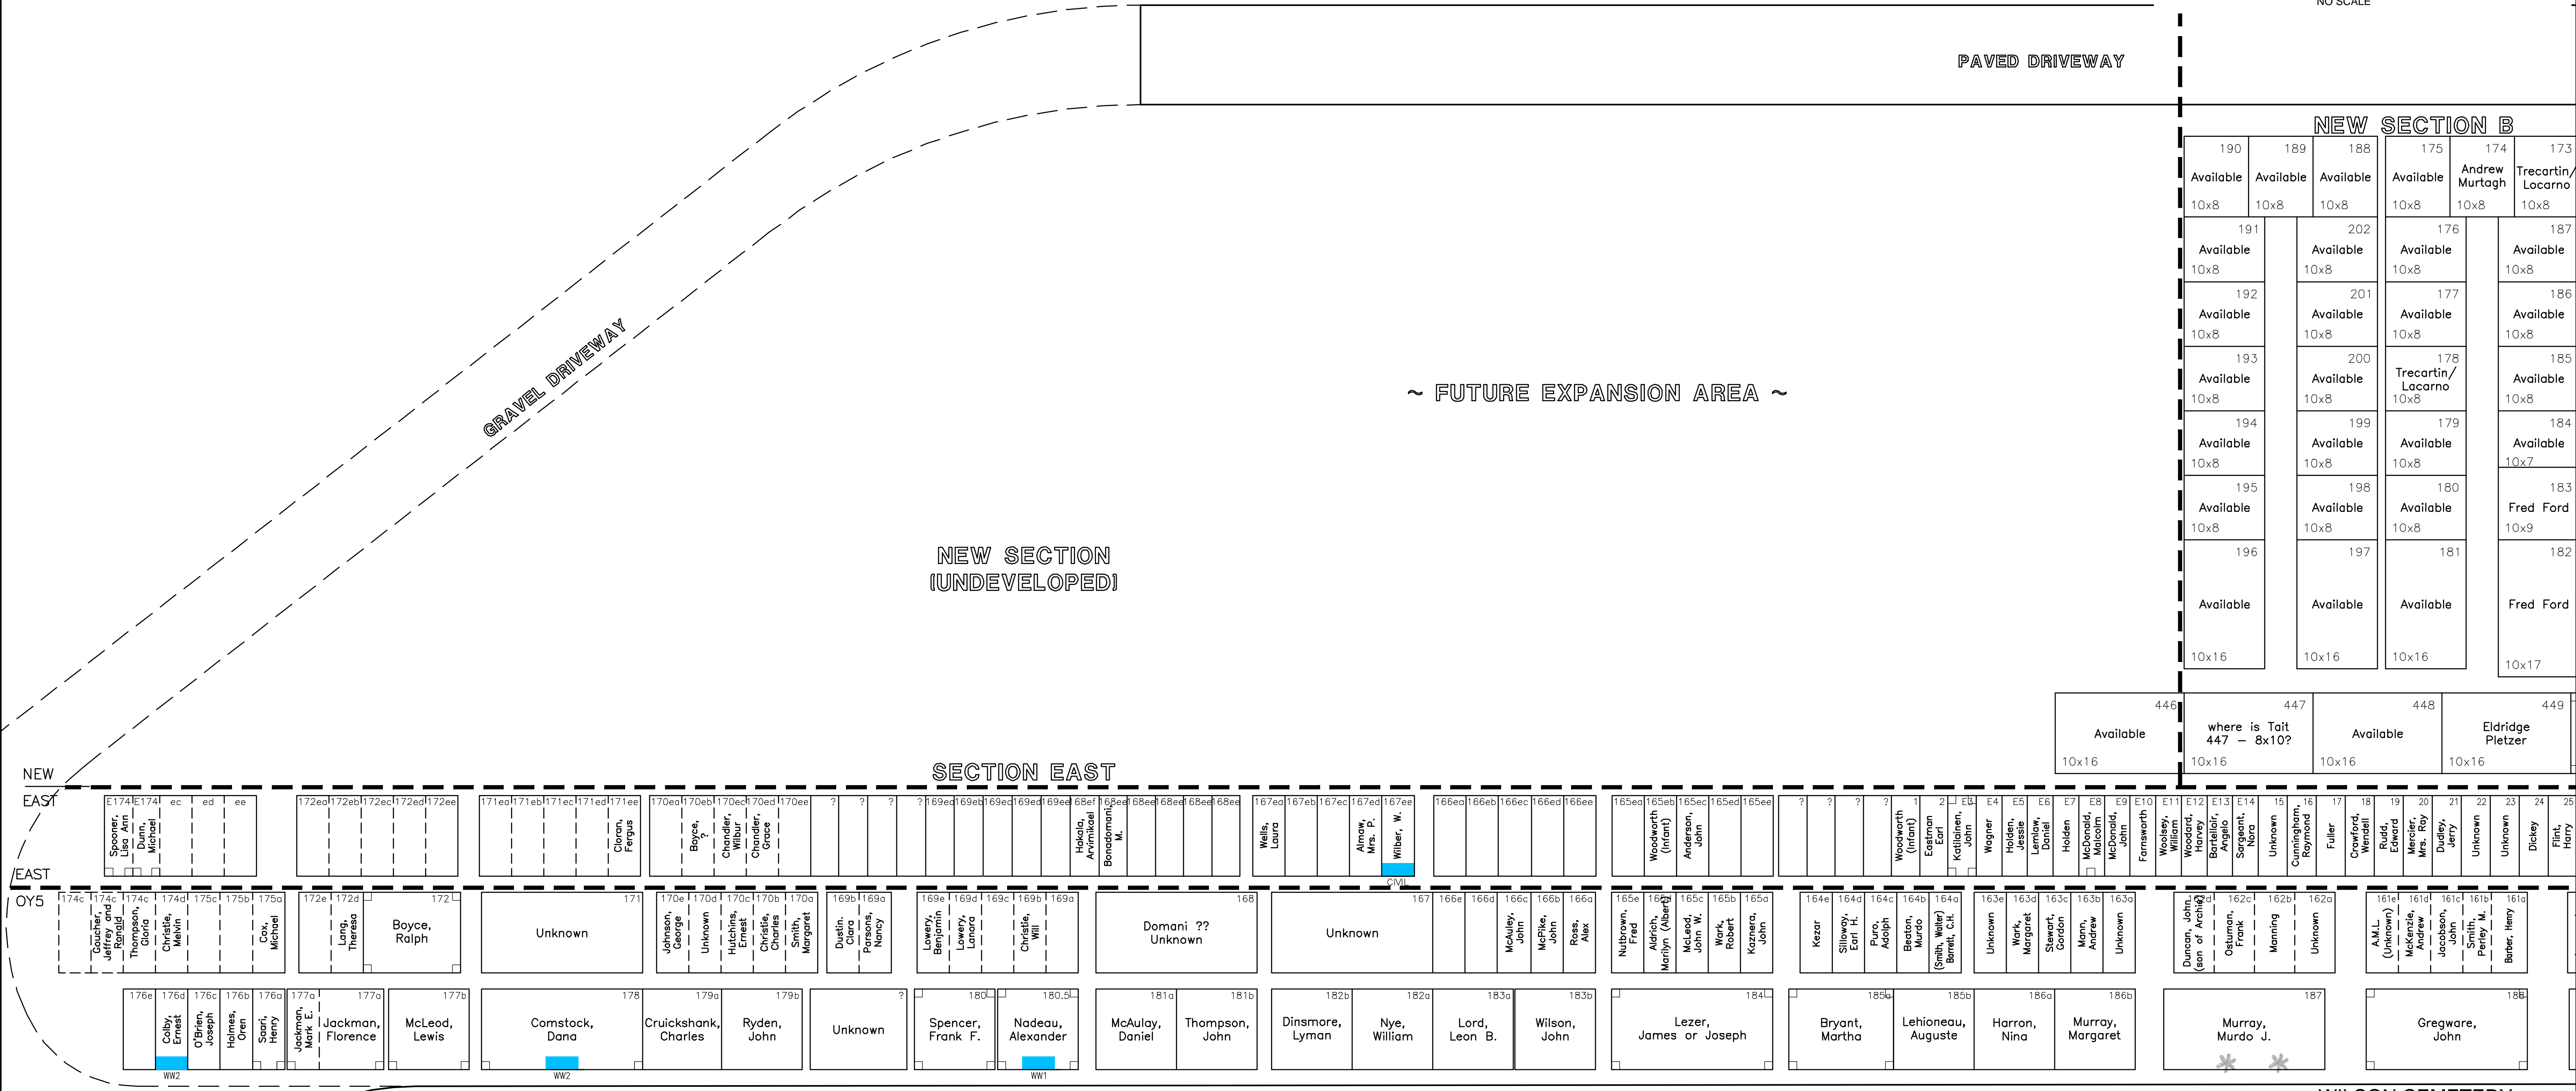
NO SCALE

PAVED DRIVEWAY

NEW SECTION B

| 190 Available 10x8 | 189 Available 10x8 | 188 Available 10x8 | 175 Available 10x8 | 174 Andrew Murtagh 10x8 | 173 Trecartin/ Locarno 10x8 |
|---|---|---|---|---|---|
| 191 Available 10x8 | 202 Available 10x8 | 176 Available 10x8 | 187 Available 10x8 | | |
| 192 Available 10x8 | 201 Available 10x8 | 177 Available 10x8 | 186 Available 10x8 | | |
| 193 Available 10x8 | 200 Available 10x8 | 178 Trecartin/ Lacarno 10x8 | 185 Available 10x8 | | |
| 194 Available 10x8 | 199 Available 10x8 | 179 Available 10x8 | 184 Available 10x7 | | |
| 195 Available 10x8 | 198 Available 10x8 | 180 Available 10x8 | 183 Fred Ford 10x9 | | |
| 196 Available 10x16 | 197 Available 10x16 | 181 Available 10x16 | 182 Fred Ford 10x17 | | |

GRAVEL DRIVEWAY

~ FUTURE EXPANSION AREA ~

NEW SECTION (UNDEVELOPED)

| 446 Available 10x16 | 447 where is Tait 447 – 8x10? 10x16 | 448 Available 10x16 | 449 Eldridge Pletzer 10x16 |
|---|---|---|---|

SECTION EAST

NEW EAST

E174 E174 ec ed ee Spooner, Lisa Ann Dunn, Michael
172ea 172eb 172ec 172ed 172ee
171ea 171eb 171ec 171ed 171ee Cloran, Fergus
170ea 170eb 170ec 170ed 170ee Boyce, ? Chandler, Wilbur Chandler, Grace
? ? ? ? 169ea 169eb 169ec 169ed 169ee 68ef 168ee 168ee 168ee 168ee 168ee Hakala, Arvimikael Bonadonami, M.
167ea 167eb 167ec 167ed 167ee Wells, Laura Almaw, Mrs. P. Wilber, W. CML
166ea 166eb 166ec 166ed 166ee
165ea 165eb 165ec 165ed 165ee Woodworth (Infant) Anderson, John
? ? ? ? 1 2 E3 E4 E5 E6 E7 E8 E9 E10 E11 E12 E13 E14 15 16 17 18 19 20 21 22 23 24 25
Woodworth (Infant) Eastman Earl Katilainen, John Wagner Holden, Jessie Lemiaw, Daniel Holden McDonald, Malcolm McDonald, John Farnsworth Woolsey, William Woodard, Harvey Bartellotti, Angelo Sargeant, Nora Unknown Cunningham, Raymond Fuller Crawford, Wendell Rudd, Edward Mercier, Mrs. Roy Dudley, Jerry Unknown Unknown Dickey Flint, Harry

EAST
OY5
174c 174c 174c 174d 175c 175b 175a Coucher, Jeffrey and Ronald Thompson, Gloria Christie, Melvin Cox, Michael
172e 172d 172 Lang, Theresa Boyce, Ralph
171 Unknown
170e 170d 170c 170b 170a Johnson, George Unknown Hutchins, Ernest Christie, Charles Smith, Margaret
169b 169a Dustin, Clara Parsons, Nancy
169e 169d 169c 169b 169a Lowery, Benjamin Lowery, Lanora Christie, Will
168 Domani ?? Unknown
167 Unknown 166e 166d 166c 166b 166a McAuley, John McPike, John Ross, Alex
165e 165d 165c 165b 165a Nutbrown, Fred Aldrich, Marilyn (Albert) McLeod, John W. Wark, Robert Kaznara, John
164e 164d 164c 164b 164a Kezar Silloway, Earl H. Puro, Adolph Beaton, Murdo (Smith, Walter) Barrett, C.H.
163e 163d 163c 163b 163a Unknown Wark, Margaret Stewart, Gordon Mann, Andrew Unknown
162d 162c 162b 162a Duncan, John (son of Archie) Ostuman, Frank Manning Unknown
161e 161d 161c 161b 161a A.M.L. (Unknown) McKenzie, Andrew Jacobson, John Smith, Perley M. Barber, Henry

176e 176d 176c 176b 176a Colby, Ernest O'Brien, Joseph Holmes, Oren Saari, Henry WW2
177a 177a Jackman, Mark E. Jackman, Florence
177b McLeod, Lewis
178 Comstock, Dana WW2
179a Cruickshank, Charles 179b Ryden, John
? Unknown
180 Spencer, Frank F.
180.5 Nadeau, Alexander WW1
181a McAulay, Daniel 181b Thompson, John
182b Dinsmore, Lyman 182a Nye, William 183a Lord, Leon B. 183b Wilson, John
184 Lezer, James or Joseph
185a Bryant, Martha 185b Lehioneau, Auguste 186a Harron, Nina 186b Murray, Margaret
187 Murray, Murdo J.
188 Gregware, John

WILSON CEMETERY